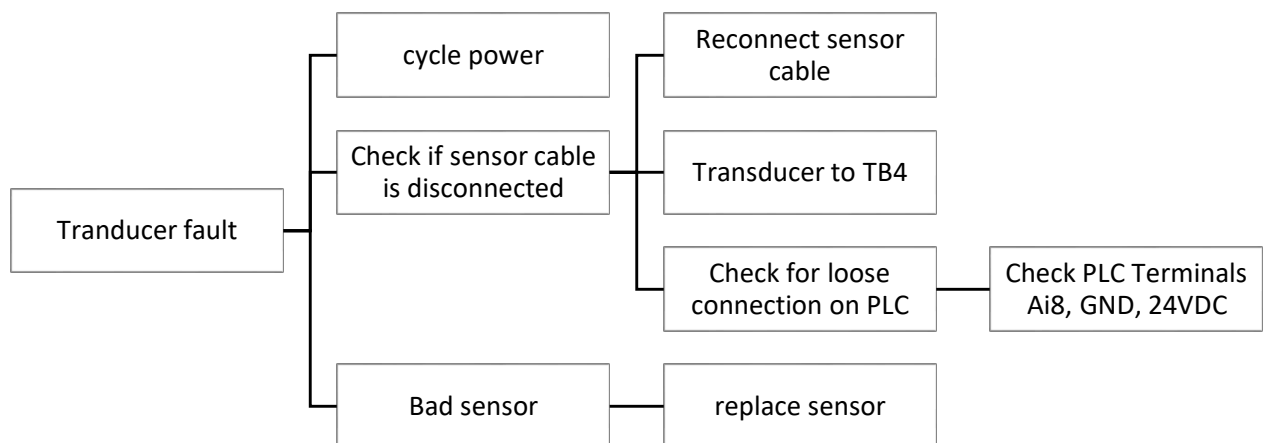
Tranducer fault

cycle power

Check if sensor cable is disconnected

Reconnect sensor cable

Transducer to TB4

Check for loose connection on PLC

Check PLC Terminals Ai8, GND, 24VDC

Bad sensor

replace sensor